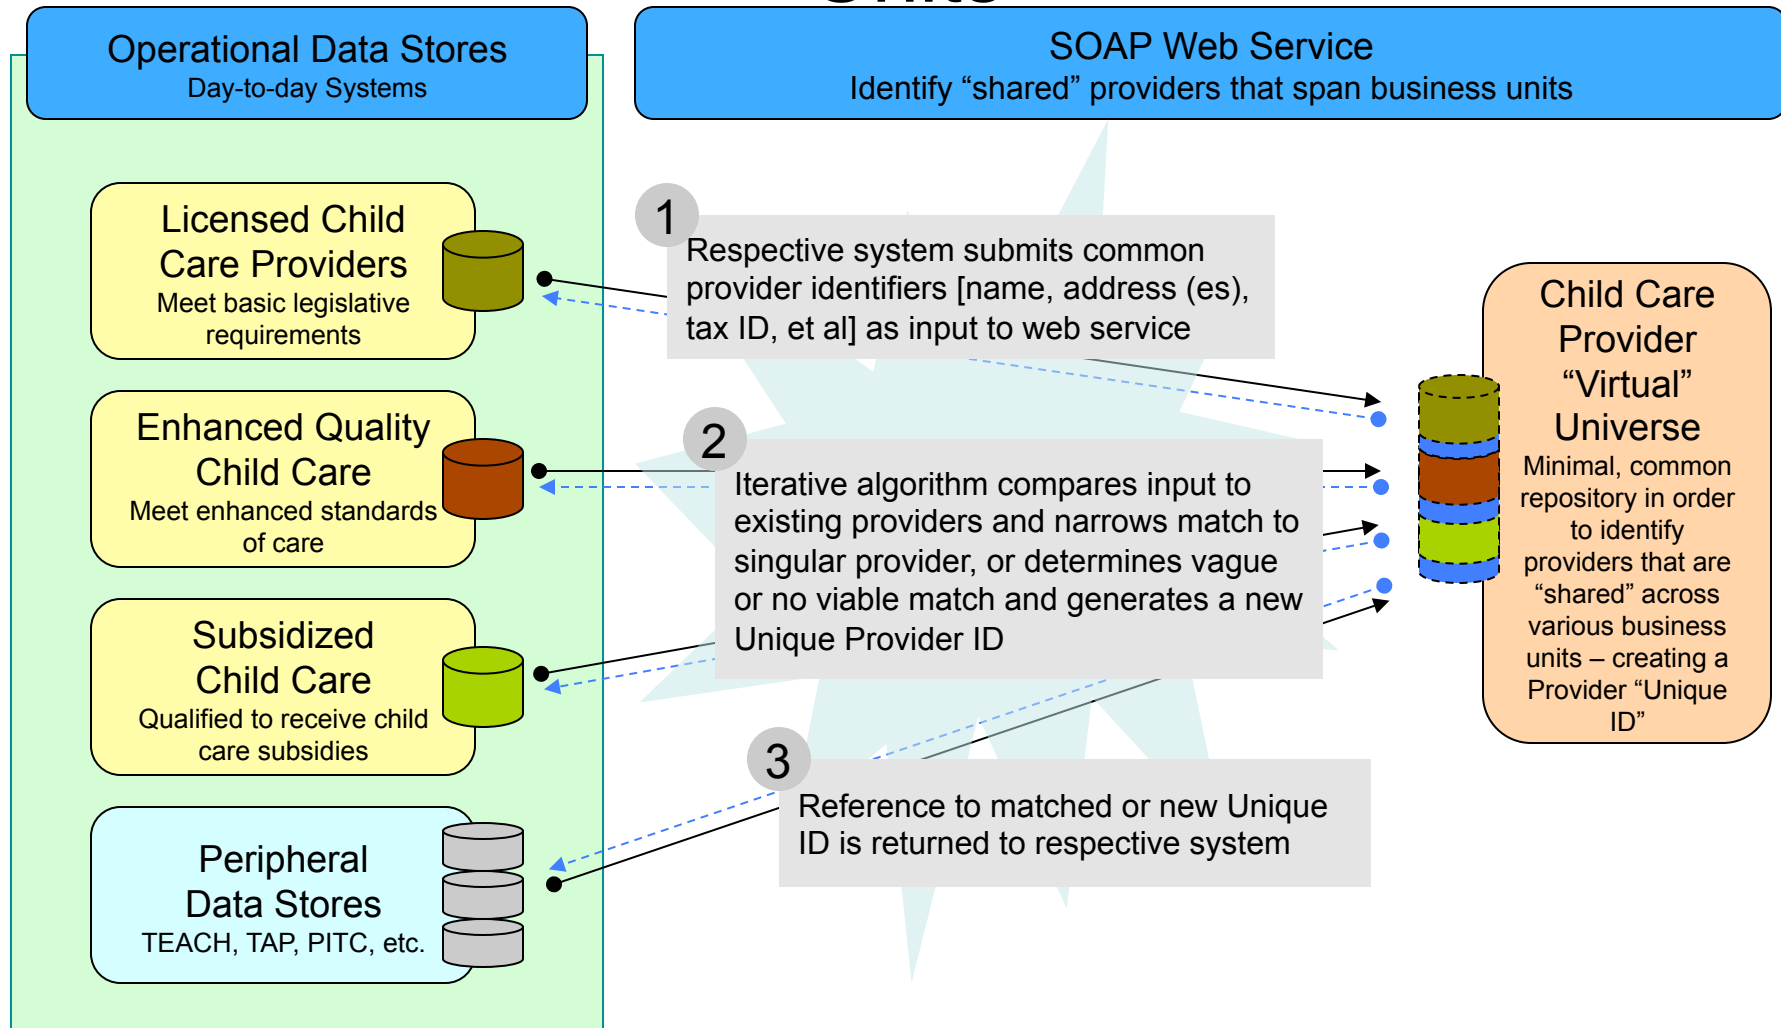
Operational Data Stores
Day-to-day Systems

SOAP Web Service
Identify “shared” providers that span business units

Licensed Child Care Providers
Meet basic legislative requirements

Enhanced Quality Child Care
Meet enhanced standards of care

Subsidized Child Care
Qualified to receive child care subsidies

Peripheral Data Stores
TEACH, TAP, PITC, etc.

1
Respective system submits common provider identifiers [name, address (es), tax ID, et al] as input to web service

2
Iterative algorithm compares input to existing providers and narrows match to singular provider, or determines vague or no viable match and generates a new Unique Provider ID

3
Reference to matched or new Unique ID is returned to respective system

Child Care Provider “Virtual” Universe
Minimal, common repository in order to identify providers that are “shared” across various business units – creating a Provider “Unique ID”